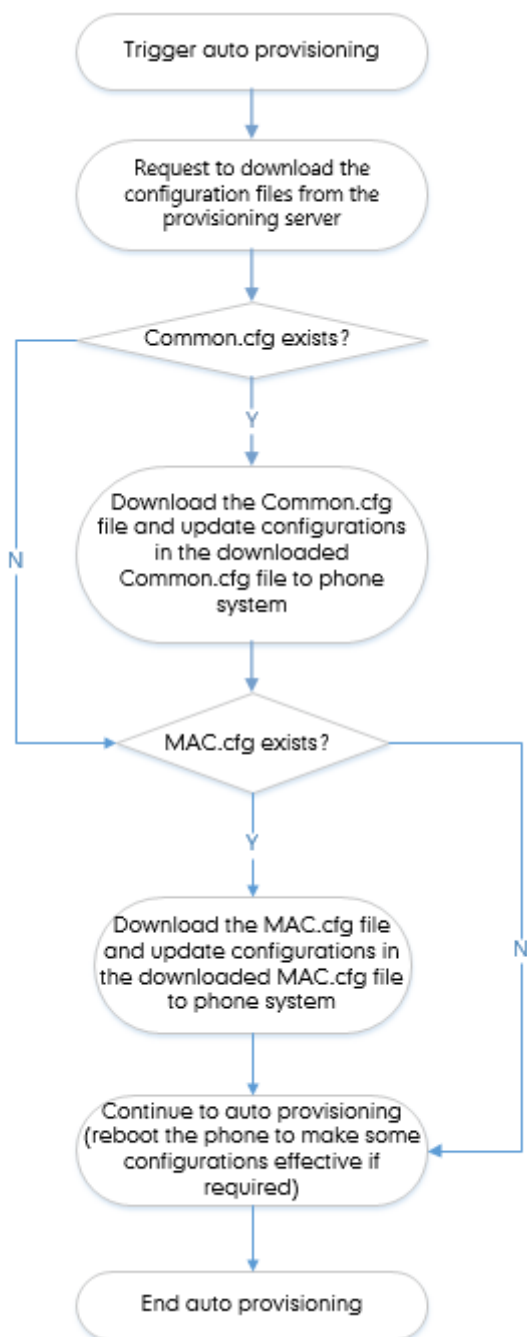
Trigger auto provisioning

Request to download the configuration files from the provisioning server

Common.cfg exists?

Y

N

Download the Common.cfg file and update configurations in the downloaded Common.cfg file to phone system

MAC.cfg exists?

Y

N

Download the MAC.cfg file and update configurations in the downloaded MAC.cfg file to phone system

Continue to auto provisioning (reboot the phone to make some configurations effective if required)

End auto provisioning